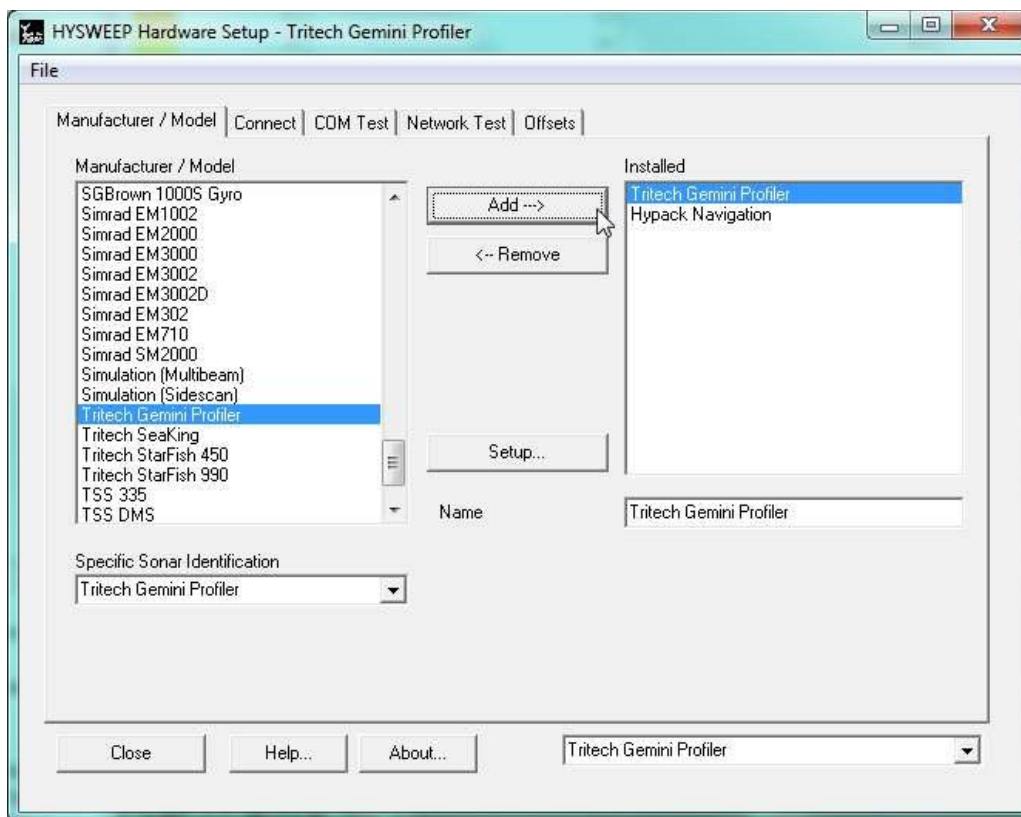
HYSWEEP Hardware Setup - Tritech Gemini Profiler

File

Manufacturer / Model | Connect | COM Test | Network Test | Offsets

Manufacturer / Model

SGBrown 1000S Gyro
Simrad EM1002
Simrad EM2000
Simrad EM3000
Simrad EM3002
Simrad EM3002D
Simrad EM302
Simrad EM710
Simrad SM2000
Simulation (Multibeam)
Simulation (Sidescan)
Tritech Gemini Profiler
Tritech SeaKing
Tritech StarFish 450
Tritech StarFish 990
TSS 335
TSS DMS

Add --->

<-- Remove

Setup...

Installed

Tritech Gemini Profiler
Hypack Navigation

Name

Tritech Gemini Profiler

Specific Sonar Identification

Tritech Gemini Profiler

Close

Help...

About...

Tritech Gemini Profiler